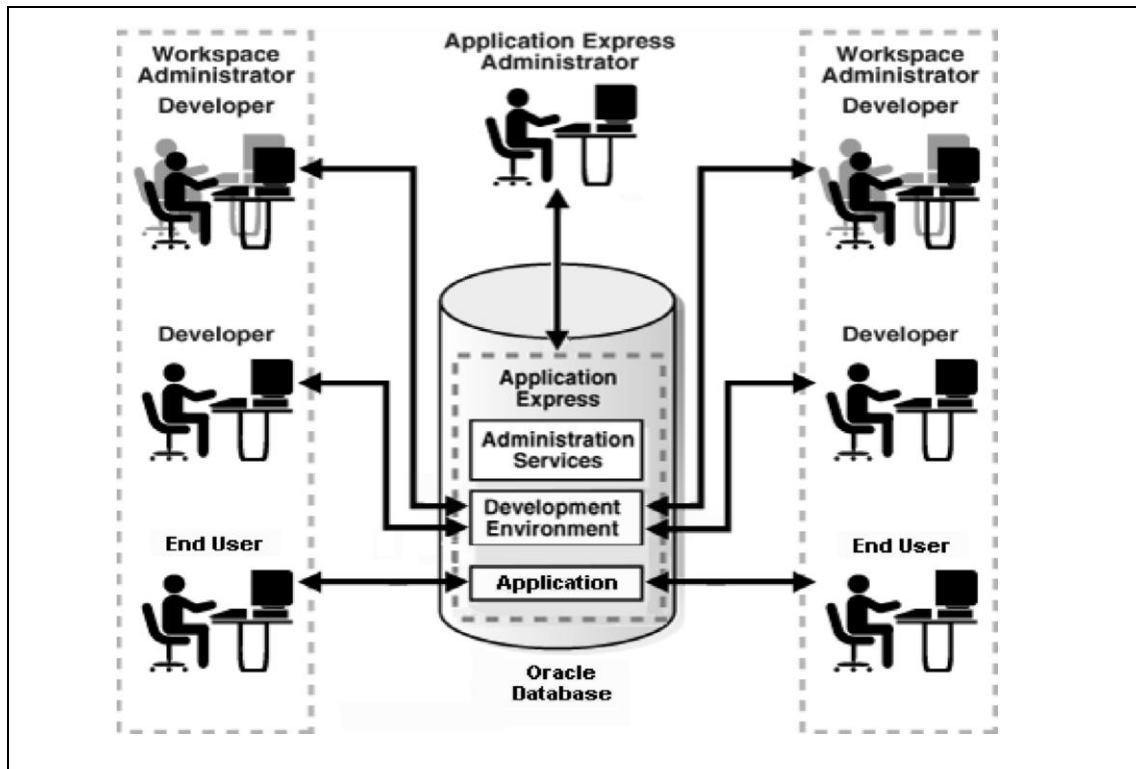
Workspace Administrator

Developer

Developer

End User

Application Express Administrator

Application Express

Administration Services

Development Environment

Application

Oracle Database

Workspace Administrator

Developer

Developer

End User